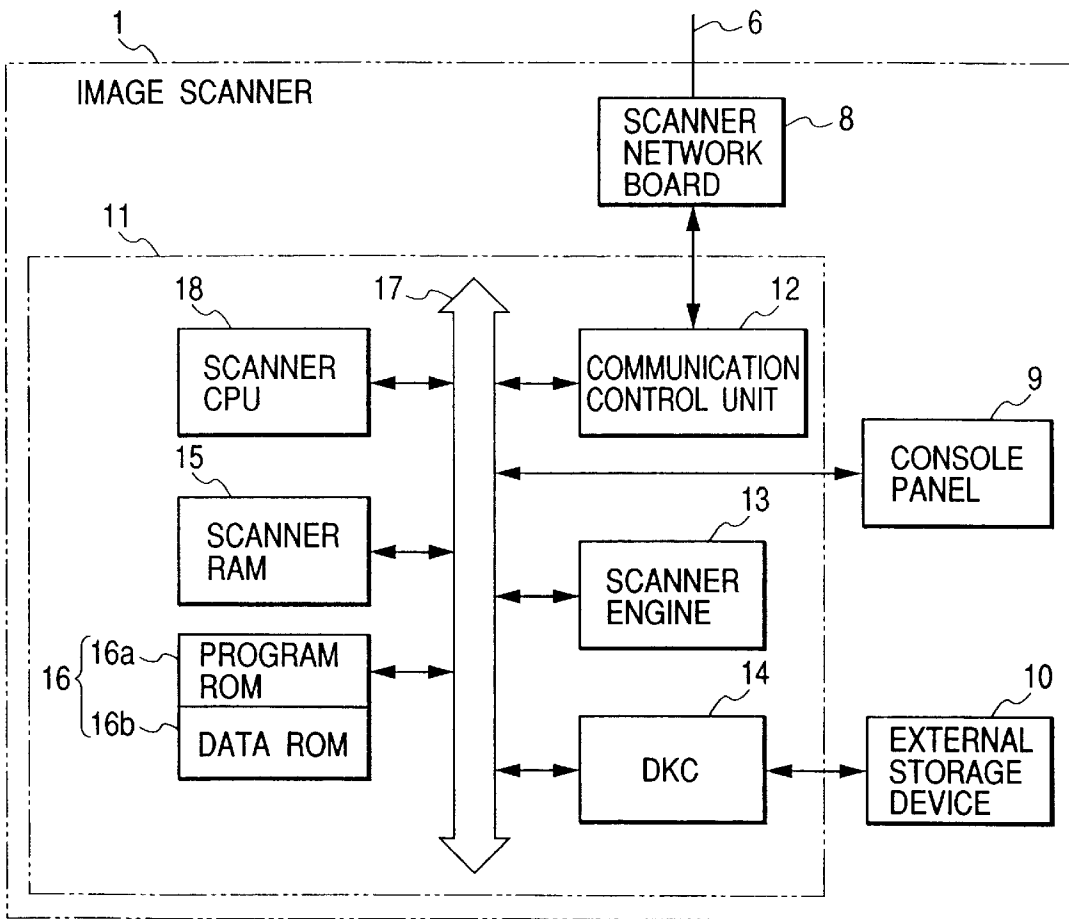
1
6
IMAGE SCANNER
SCANNER NETWORK BOARD
8
11
18
17
12
SCANNER CPU
COMMUNICATION CONTROL UNIT
9
15
CONSOLE PANEL
SCANNER RAM
13
SCANNER ENGINE
16
16a
PROGRAM ROM
16b
DATA ROM
14
10
DKC
EXTERNAL STORAGE DEVICE